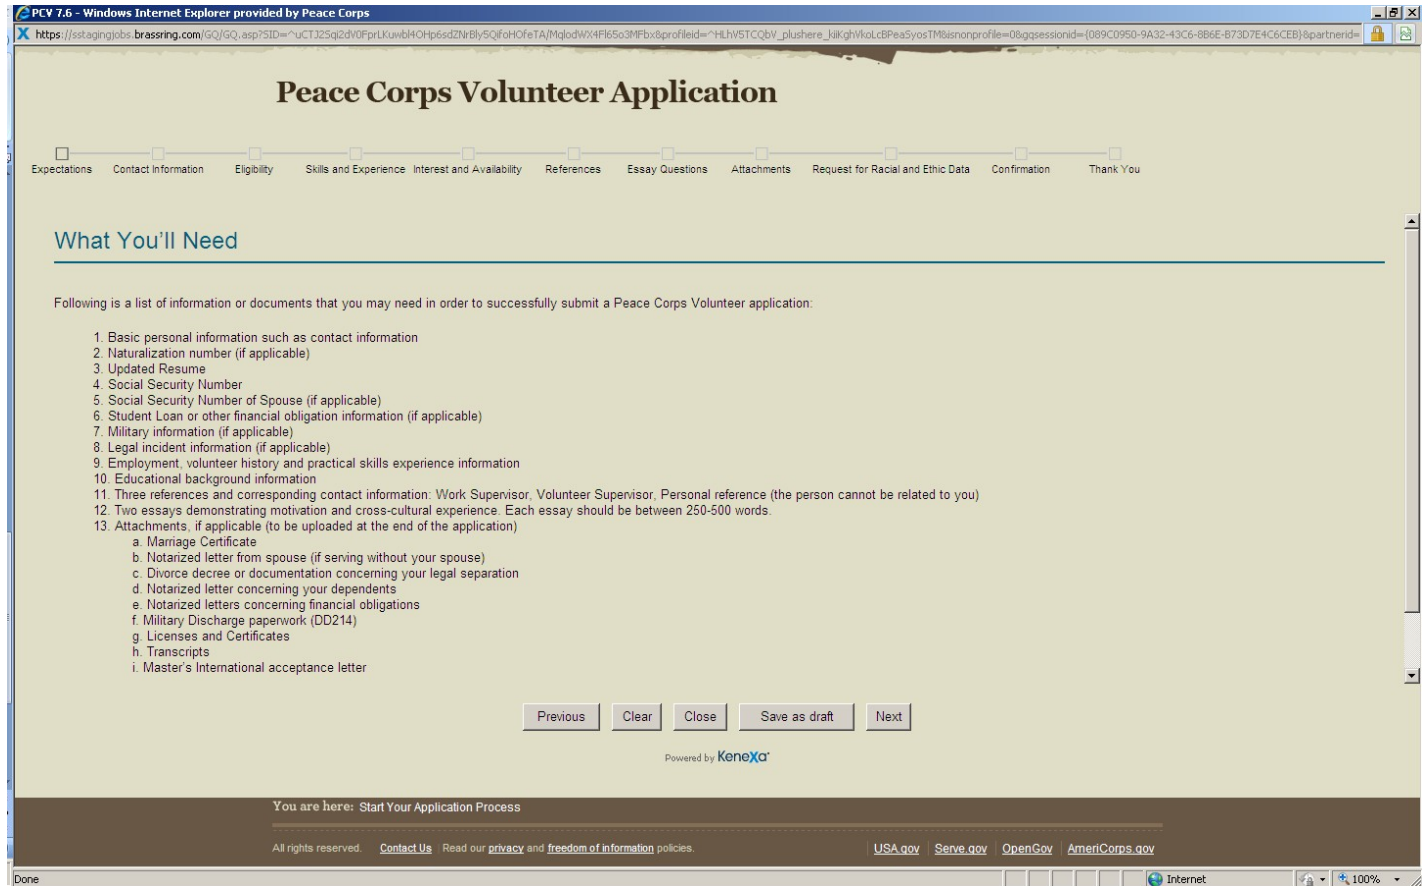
PCV 7.6 - Windows Internet Explorer provided by Peace Corps

https://sstagingjobs.brassring.com/GQ/GQ.asp?SID=^uCTJ2Sqi2dV0FprLKuwbl4OHp6sdZNrBly5QifoHOfeTA/MqlodWX4Fl65o3MFbx&profileid=^HLhV5TCQbV_plushere_kiiKghVkoLcBPea5yosTM&isnonprofile=0&gqsessionid={089C0950-9A32-43C6-8B6E-B73D7E4C6CEB}&partnerid=

Peace Corps Volunteer Application

Expectations Contact Information Eligibility Skills and Experience Interest and Availability References Essay Questions Attachments Request for Racial and Ethic Data Confirmation Thank You

What You'll Need

Following is a list of information or documents that you may need in order to successfully submit a Peace Corps Volunteer application:

1. Basic personal information such as contact information
2. Naturalization number (if applicable)
3. Updated Resume
4. Social Security Number
5. Social Security Number of Spouse (if applicable)
6. Student Loan or other financial obligation information (if applicable)
7. Military information (if applicable)
8. Legal incident information (if applicable)
9. Employment, volunteer history and practical skills experience information
10. Educational background information
11. Three references and corresponding contact information: Work Supervisor, Volunteer Supervisor, Personal reference (the person cannot be related to you)
12. Two essays demonstrating motivation and cross-cultural experience. Each essay should be between 250-500 words.
13. Attachments, if applicable (to be uploaded at the end of the application)
a. Marriage Certificate
b. Notarized letter from spouse (if serving without your spouse)
c. Divorce decree or documentation concerning your legal separation
d. Notarized letter concerning your dependents
e. Notarized letters concerning financial obligations
f. Military Discharge paperwork (DD214)
g. Licenses and Certificates
h. Transcripts
i. Master's International acceptance letter

Previous Clear Close Save as draft Next

Powered by Kenexa

You are here: Start Your Application Process

All rights reserved. Contact Us Read our privacy and freedom of information policies.

USA.gov Serve.gov OpenGov AmeriCorps.gov

Done Internet 100%